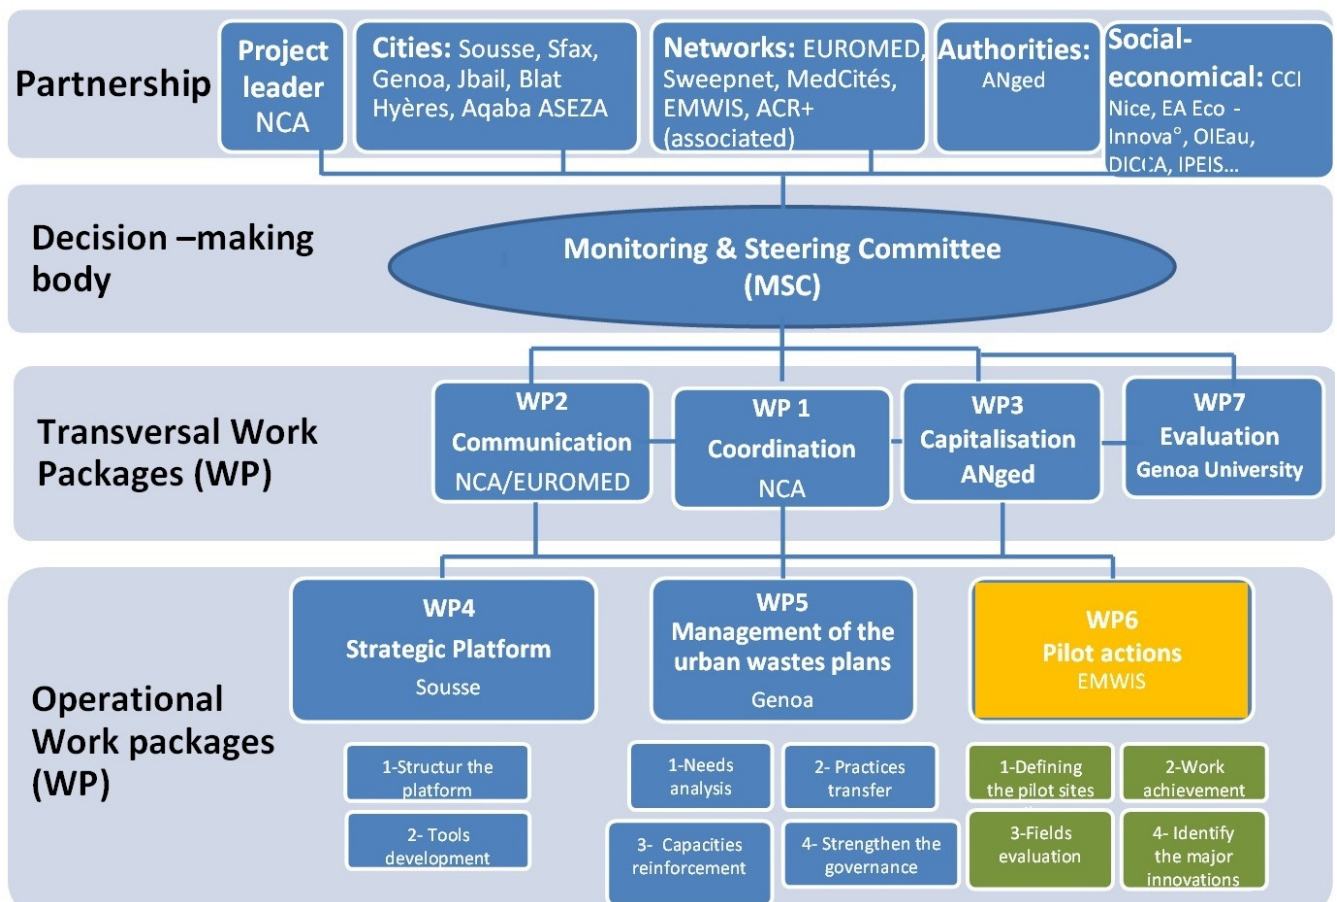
Partnership

Project leader NCA

Cities: Sousse, Sfax, Genoa, Jbail, Blat Hyères, Aqaba ASEZA

Networks: EUROMED, Sweepnet, MedCités, EMWIS, ACR+ (associated)

Authorities: ANged

Social-economical: CCI Nice, EA Eco - Innova°, OIEau, DICCA, IPEIS…

Decision –making body

Monitoring & Steering Committee (MSC)

Transversal Work Packages (WP)

WP2 Communication NCA/EUROMED

WP 1 Coordination NCA

WP3 Capitalisation ANged

WP7 Evaluation Genoa University

Operational Work packages (WP)

WP4 Strategic Platform Sousse

WP5 Management of the urban wastes plans Genoa

WP6 Pilot actions EMWIS

1-Structur the platform

2- Tools development

1-Needs analysis

2- Practices transfer

3- Capacities reinforcement

4- Strengthen the governance

1-Defining the pilot sites

2-Work achievement

3-Fields evaluation

4- Identify the major innovations